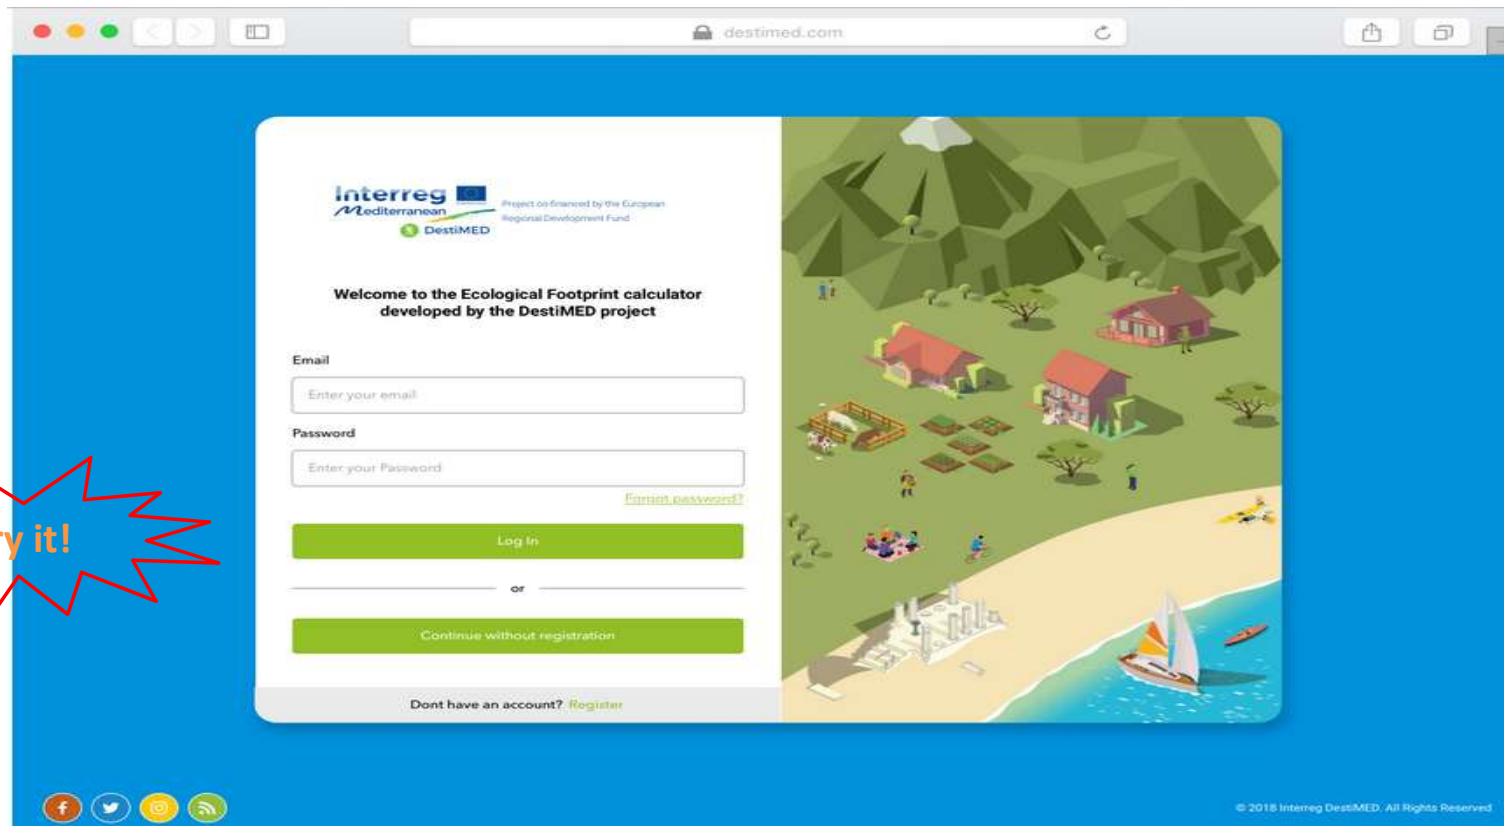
destimed.com

Interreg
Mediterranean
DestiMED

Project co-financed by the European Regional Development Fund

Welcome to the Ecological Footprint calculator developed by the DestiMED project

Email
Enter your email
Password
Enter your Password
Forgot password?
Log In
or
Continue without registration
Dont have an account? Register

y it!

© 2018 Interreg DestiMED. All Rights Reserved